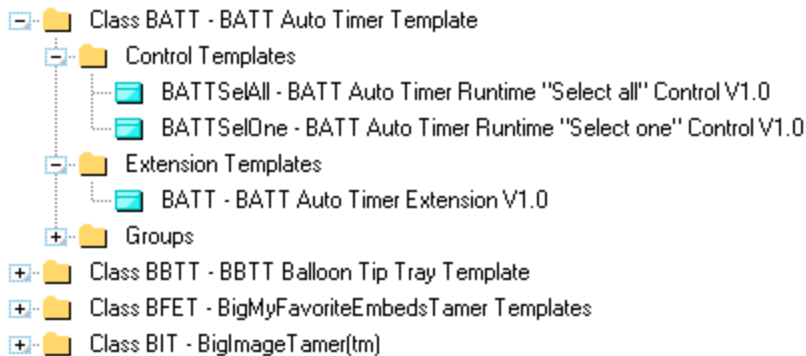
Class BATT - BATT Auto Timer Template
Control Templates
BATTSelAll - BATT Auto Timer Runtime "Select all" Control V1.0
BATTSelOne - BATT Auto Timer Runtime "Select one" Control V1.0
Extension Templates
BATT - BATT Auto Timer Extension V1.0
Groups
Class BBTT - BBTT Balloon Tip Tray Template
Class BFET - BigMyFavoriteEmbedsTamer Templates
Class BIT - BigImageTamer(tm)